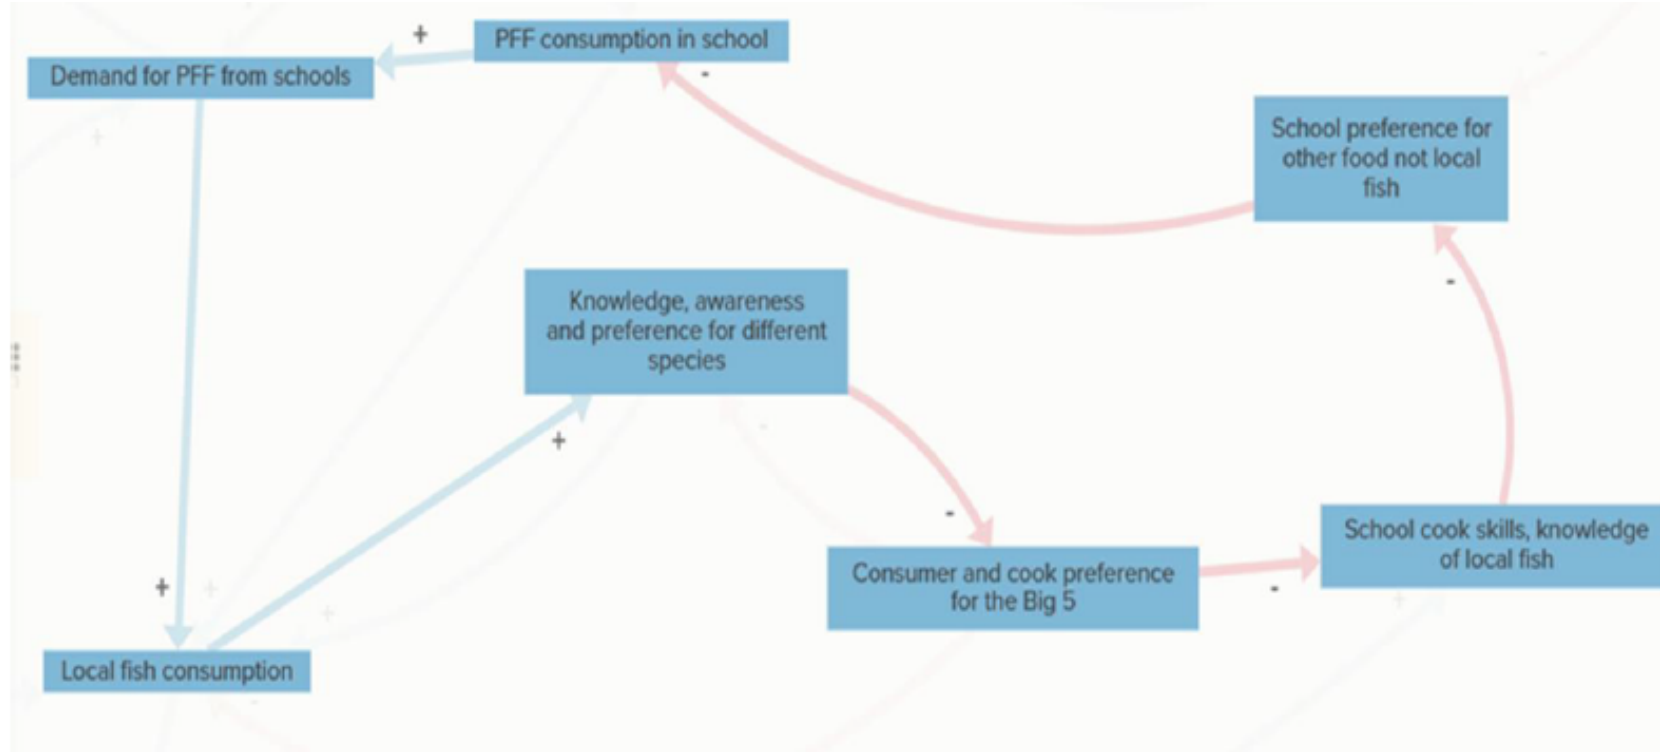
PFF consumption in school

+

Demand for PFF from schools

-

School preference for other food not local fish

Knowledge, awareness and preference for different species

-

+

-

+

Consumer and cook preference for the Big 5

-

School cook skills, knowledge of local fish

Local fish consumption